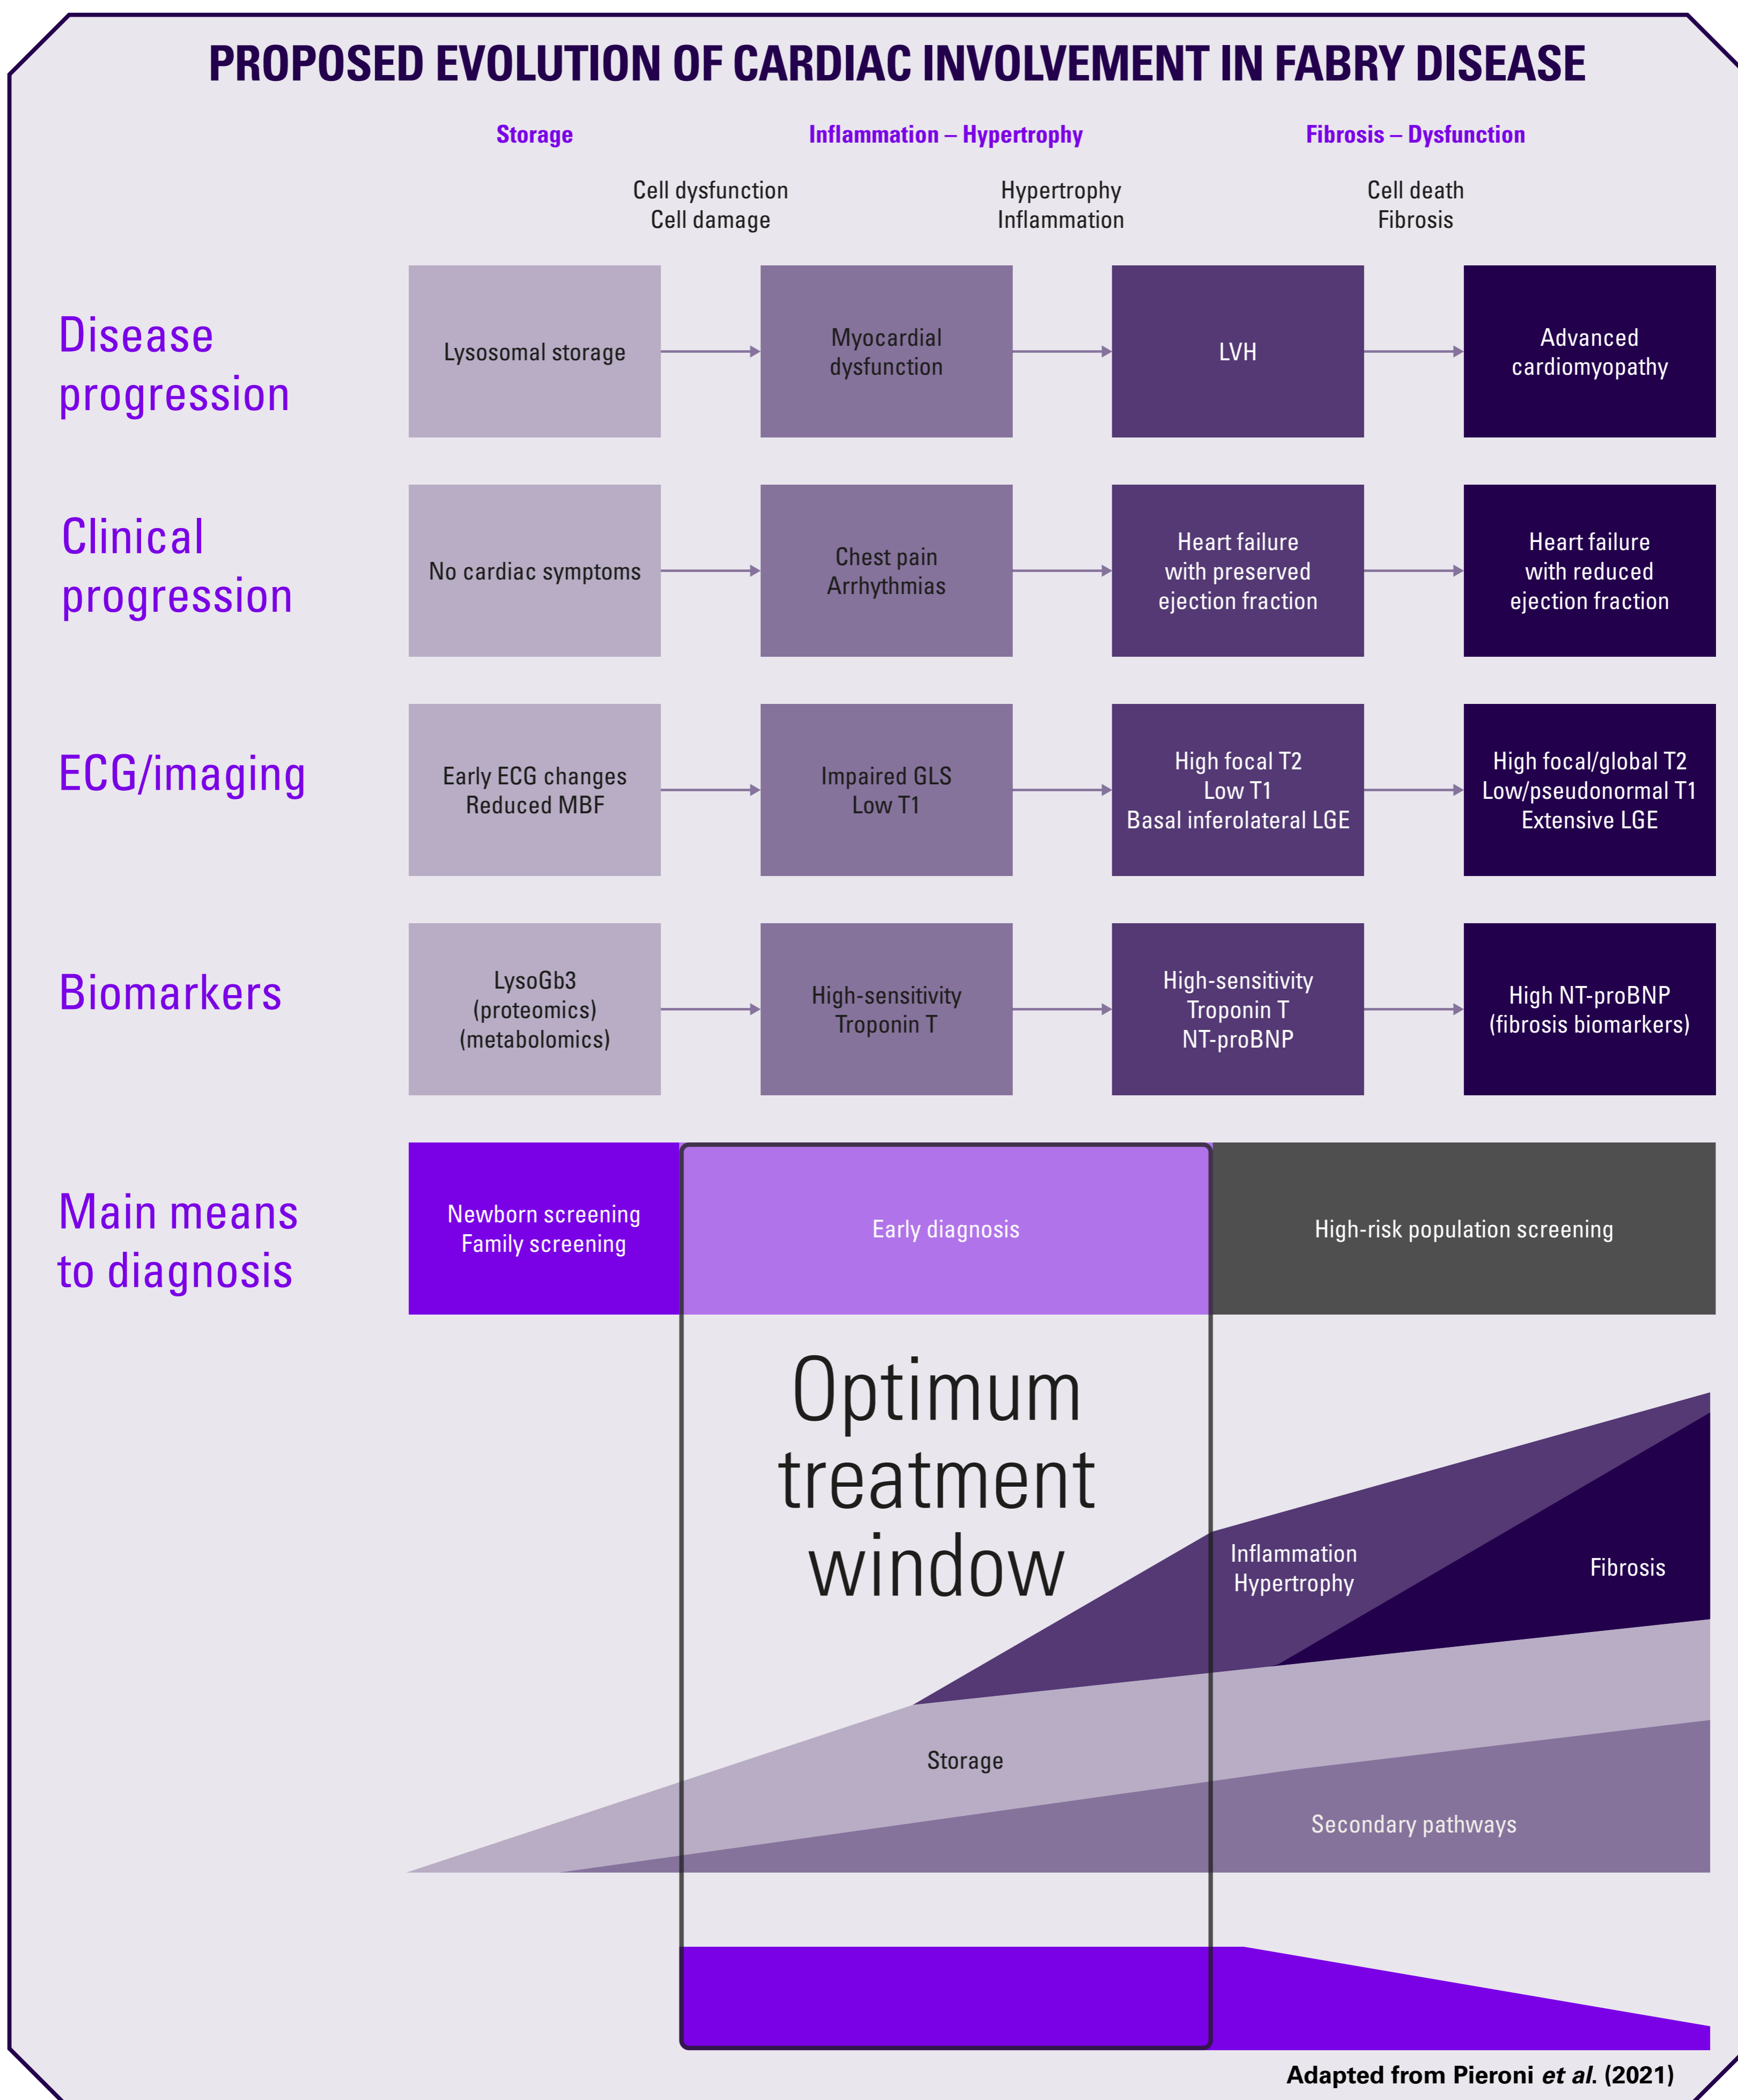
PROPOSED EVOLUTION OF CARDIAC INVOLVEMENT IN FABRY DISEASE

Storage

Inflammation – Hypertrophy

Fibrosis – Dysfunction

Cell dysfunction
Cell damage

Hypertrophy
Inflammation

Cell death
Fibrosis

Disease progression

Lysosomal storage

Myocardial dysfunction

LVH

Advanced cardiomyopathy

Clinical progression

No cardiac symptoms

Chest pain
Arrhythmias

Heart failure with preserved ejection fraction

Heart failure with reduced ejection fraction

ECG/imaging

Early ECG changes
Reduced MBF

Impaired GLS
Low T1

High focal T2
Low T1
Basal inferolateral LGE

High focal/global T2
Low/pseudonormal T1
Extensive LGE

Biomarkers

LysoGb3
(proteomics)
(metabolomics)

High-sensitivity Troponin T

High-sensitivity Troponin T
NT-proBNP

High NT-proBNP
(fibrosis biomarkers)

Main means to diagnosis

Newborn screening
Family screening

Early diagnosis

High-risk population screening

Optimum treatment window

Inflammation
Hypertrophy

Fibrosis

Storage

Secondary pathways

Adapted from Pieroni *et al.* (2021)